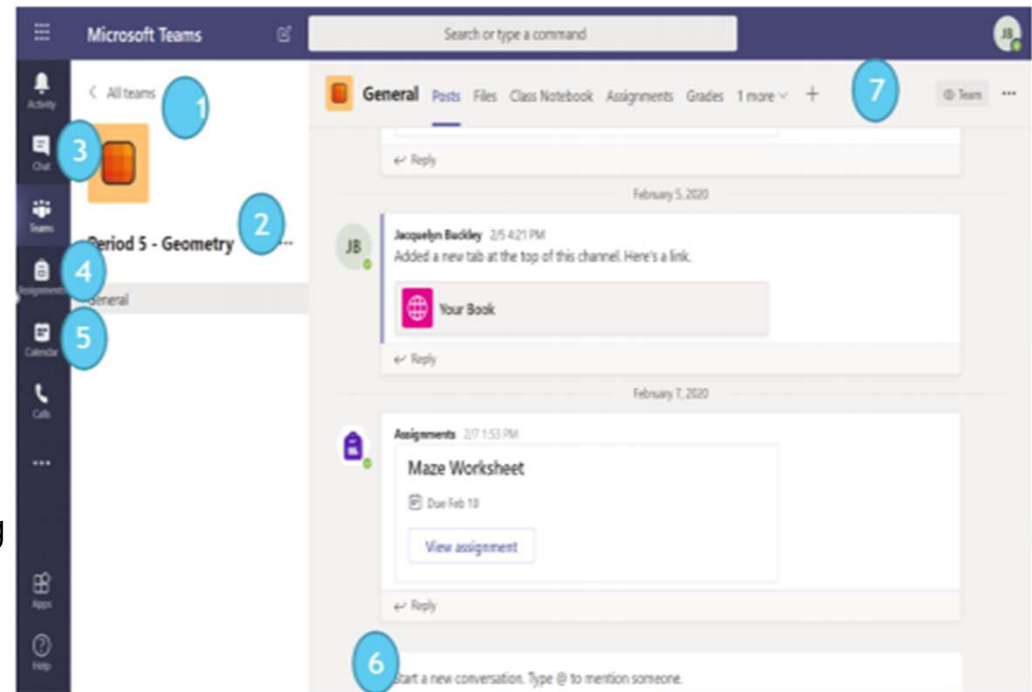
Microsoft Teams

Search or type a command

JB

Activity

Chat

Teams

Assignments

Calendar

Calls

...

Apps

Help

< All teams

1

3

2

Period 5 - Geometry ...

4

General

5

General Posts Files Class Notebook Assignments Grades 1 more + 7 Team ...

Reply

February 5, 2020

JB

Jacquelyn Buckley 2/5 4:21 PM

Added a new tab at the top of this channel. Here's a link.

Your Book

Reply

February 7, 2020

Assignments 2/7 1:53 PM

Maze Worksheet

Due Feb 10

View assignment

Reply

6

Start a new conversation. Type @ to mention someone.